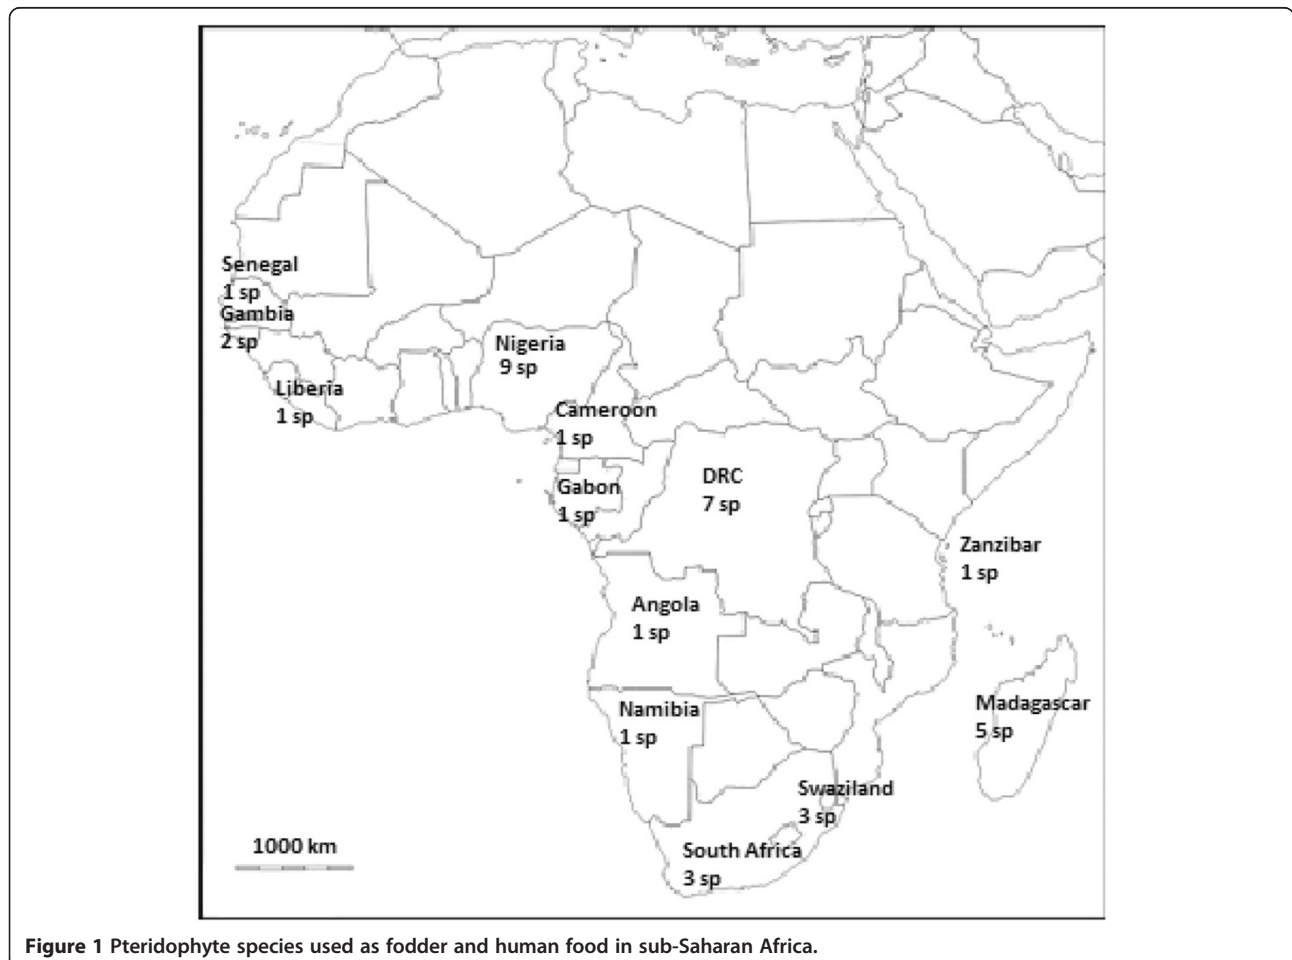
Senegal
1 sp
Gambia
2 sp
Liberia
1 sp
Nigeria
9 sp
Cameroon
1 sp
Gabon
1 sp
DRC
7 sp
Zanzibar
1 sp
Angola
1 sp
Madagascar
5 sp
Namibia
1 sp
Swaziland
3 sp
South Africa
3 sp
1000 km

**Figure 1** **Pteridophyte species used as fodder and human food in sub-Saharan Africa.**